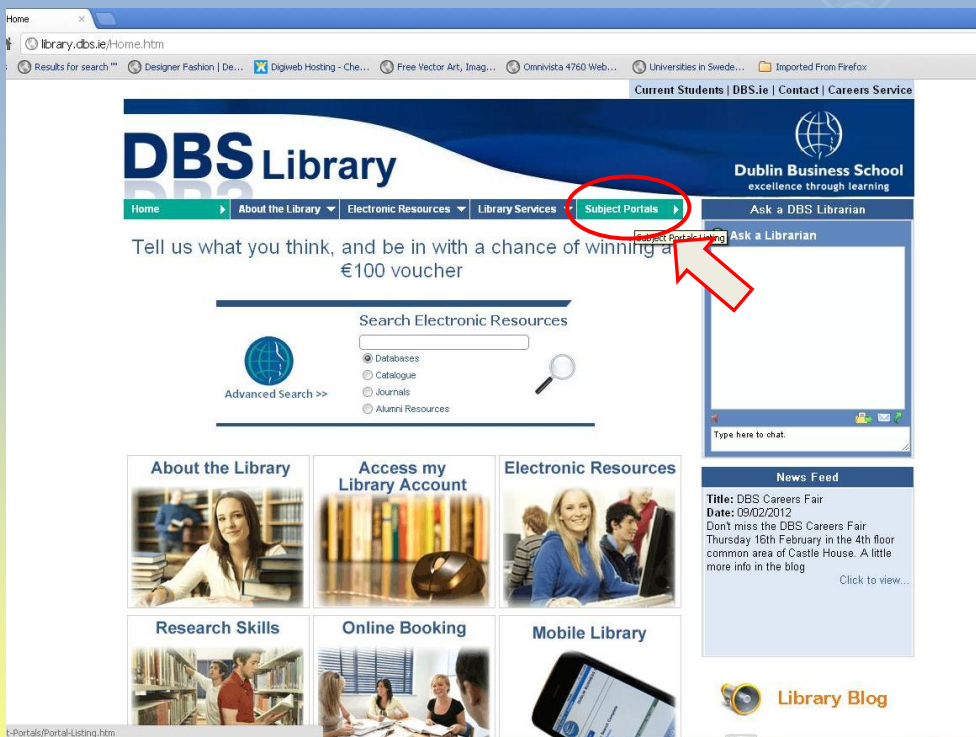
Home ×

library.dbs.ie/Home.htm

Results for search "" Designer Fashion | De... Digiweb Hosting - Che... Free Vector Art, Imag... Omnivista 4760 Web... Universities in Swede... Imported From Firefox

Current Students | DBS.ie | Contact | Careers Service

DBS Library

Dublin Business School
excellence through learning

Home About the Library Electronic Resources Library Services Subject Portals

Ask a DBS Librarian

Subject Portals Listing

Ask a Librarian

Tell us what you think, and be in with a chance of winning a €100 voucher

Search Electronic Resources

Databases
Catalogue
Journals
Alumni Resources

Advanced Search >>

Type here to chat.

About the Library

Access my Library Account

Electronic Resources

News Feed

Title: DBS Careers Fair
Date: 09/02/2012
Don't miss the DBS Careers Fair Thursday 16th February in the 4th floor common area of Castle House. A little more info in the blog

Click to view...

Research Skills

Online Booking

Mobile Library

Library Blog

t-Portals/Portal-Listing.htm